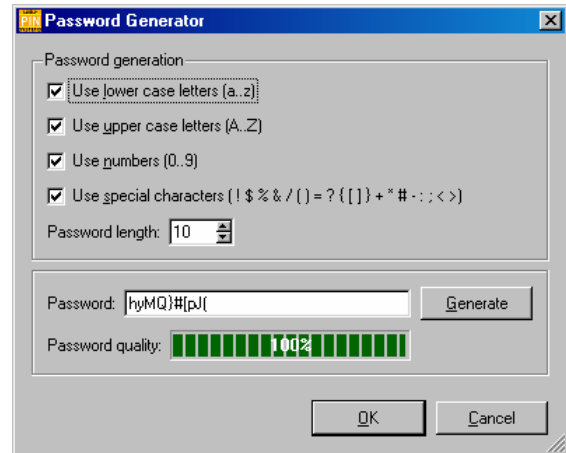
PIN Password Generator

Password generation

Use lower case letters (a..z)

Use upper case letters (A..Z)

Use numbers (0..9)

Use special characters ( ! $ % & / ( ) = ? { [ ] } + * # - : ; < > )

Password length: 10

Password: hyMQ}#[pJ(

Generate

Password quality: 100%

OK

Cancel